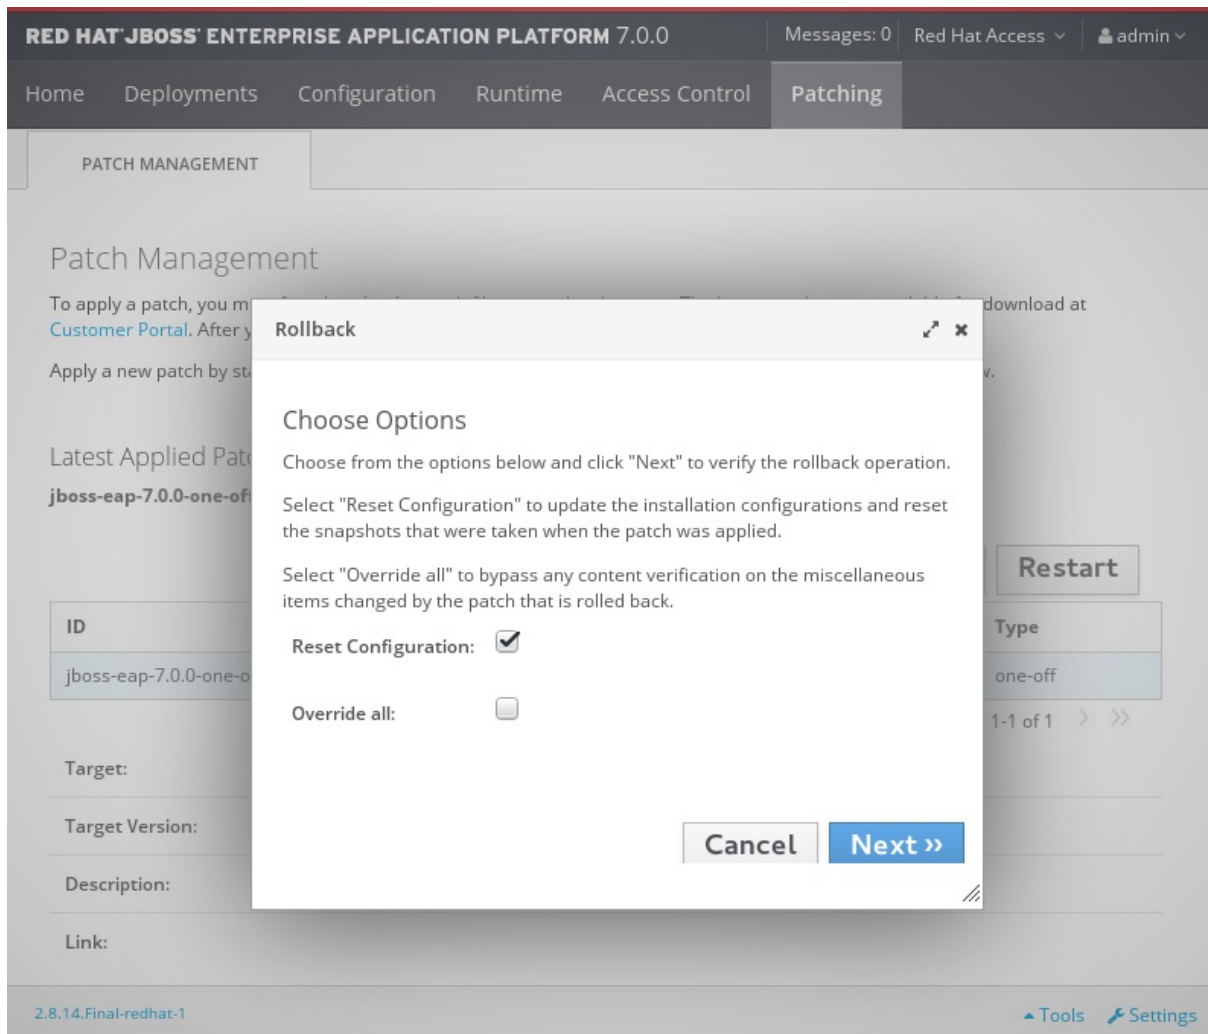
RED HAT JBOSS ENTERPRISE APPLICATION PLATFORM 7.0.0

Messages: 0 Red Hat Access admin

Home Deployments Configuration Runtime Access Control Patching

PATCH MANAGEMENT

Patch Management

To apply a patch, you m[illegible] download at Customer Portal. After y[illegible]

Apply a new patch by st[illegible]v.

Latest Applied Pat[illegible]

jboss-eap-7.0.0-one-of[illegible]

Restart

| ID | Type |
|---|---|
| jboss-eap-7.0.0-one-o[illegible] | one-off |

1-1 of 1

Target:

Target Version:

Description:

Link:

Rollback

Choose Options

Choose from the options below and click "Next" to verify the rollback operation.

Select "Reset Configuration" to update the installation configurations and reset the snapshots that were taken when the patch was applied.

Select "Override all" to bypass any content verification on the miscellaneous items changed by the patch that is rolled back.

Reset Configuration:

Override all:

Cancel Next »

2.8.14.Final-redhat-1

Tools Settings